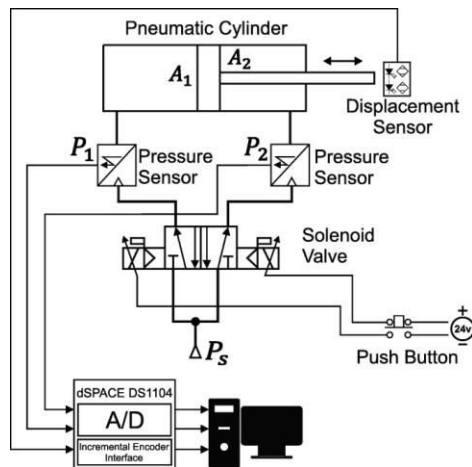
Pneumatic Cylinder

$A_1$

$A_2$

Displacement Sensor

$P_1$

Pressure Sensor

$P_2$

Pressure Sensor

Solenoid Valve

$+$

24v

$-$

Push Button

$P_s$

dSPACE DS1104

A/D

Incremental Encoder Interface